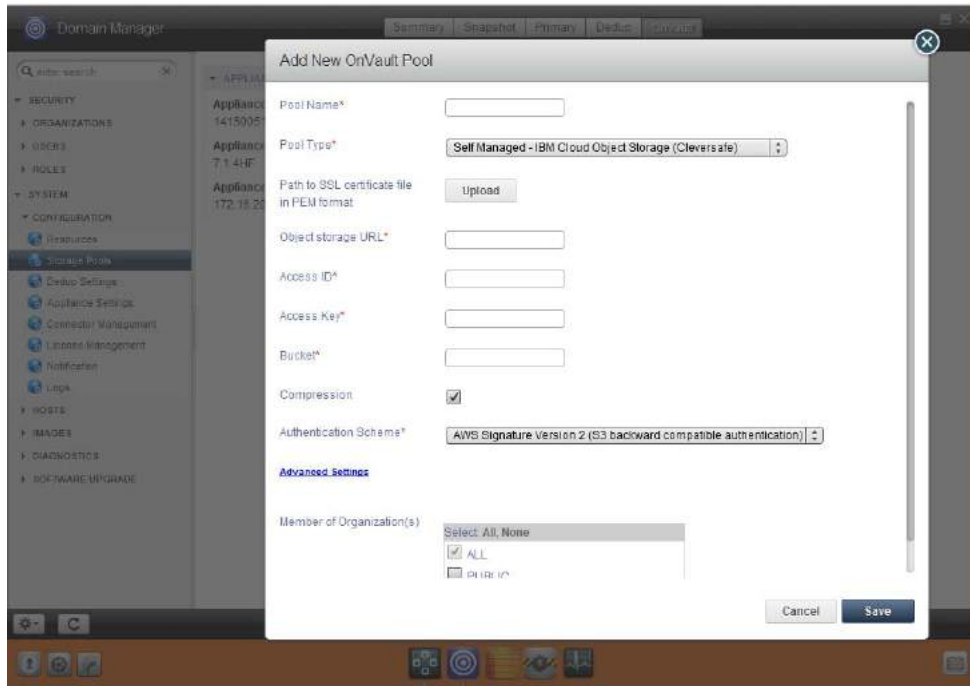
Domain Manager

Summary | Snapshot | Primary | Dedup | Configure

Q enter search

SECURITY
ORGANIZATIONS
USERS
ROLES
SYSTEM
CONFIGURATION
Resources
Storage Pools
Dedup Settings
Appliance Settings
Connector Management
License Management
Notification
Logs
HOSTS
IMAGES
DIAGNOSTICS
SOFTWARE UPGRADE

APPLIANCE
Appliance
14150051
Appliance
7.1.4HF
Appliance
172.16.20

Add New OnVault Pool

Pool Name*

Pool Type* Self Managed - IBM Cloud Object Storage (Cleversafe)

Path to SSL certificate file in PEM format Upload

Object storage URL*

Access ID*

Access Key*

Bucket*

Compression

Authentication Scheme* AWS Signature Version 2 (S3 backward compatible authentication)

Advanced Settings

Member of Organization(s) Select All, None
ALL
PUBLIC

Cancel Save

C